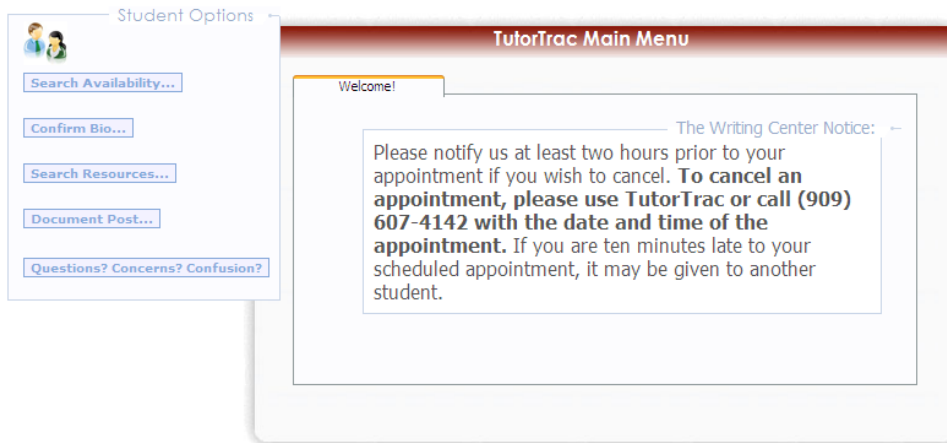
Student Options

Search Availability...

Confirm Bio...

Search Resources...

Document Post...

Questions? Concerns? Confusion?

TutorTrac Main Menu

Welcome!

The Writing Center Notice:

Please notify us at least two hours prior to your appointment if you wish to cancel. **To cancel an appointment, please use TutorTrac or call (909) 607-4142 with the date and time of the appointment.** If you are ten minutes late to your scheduled appointment, it may be given to another student.